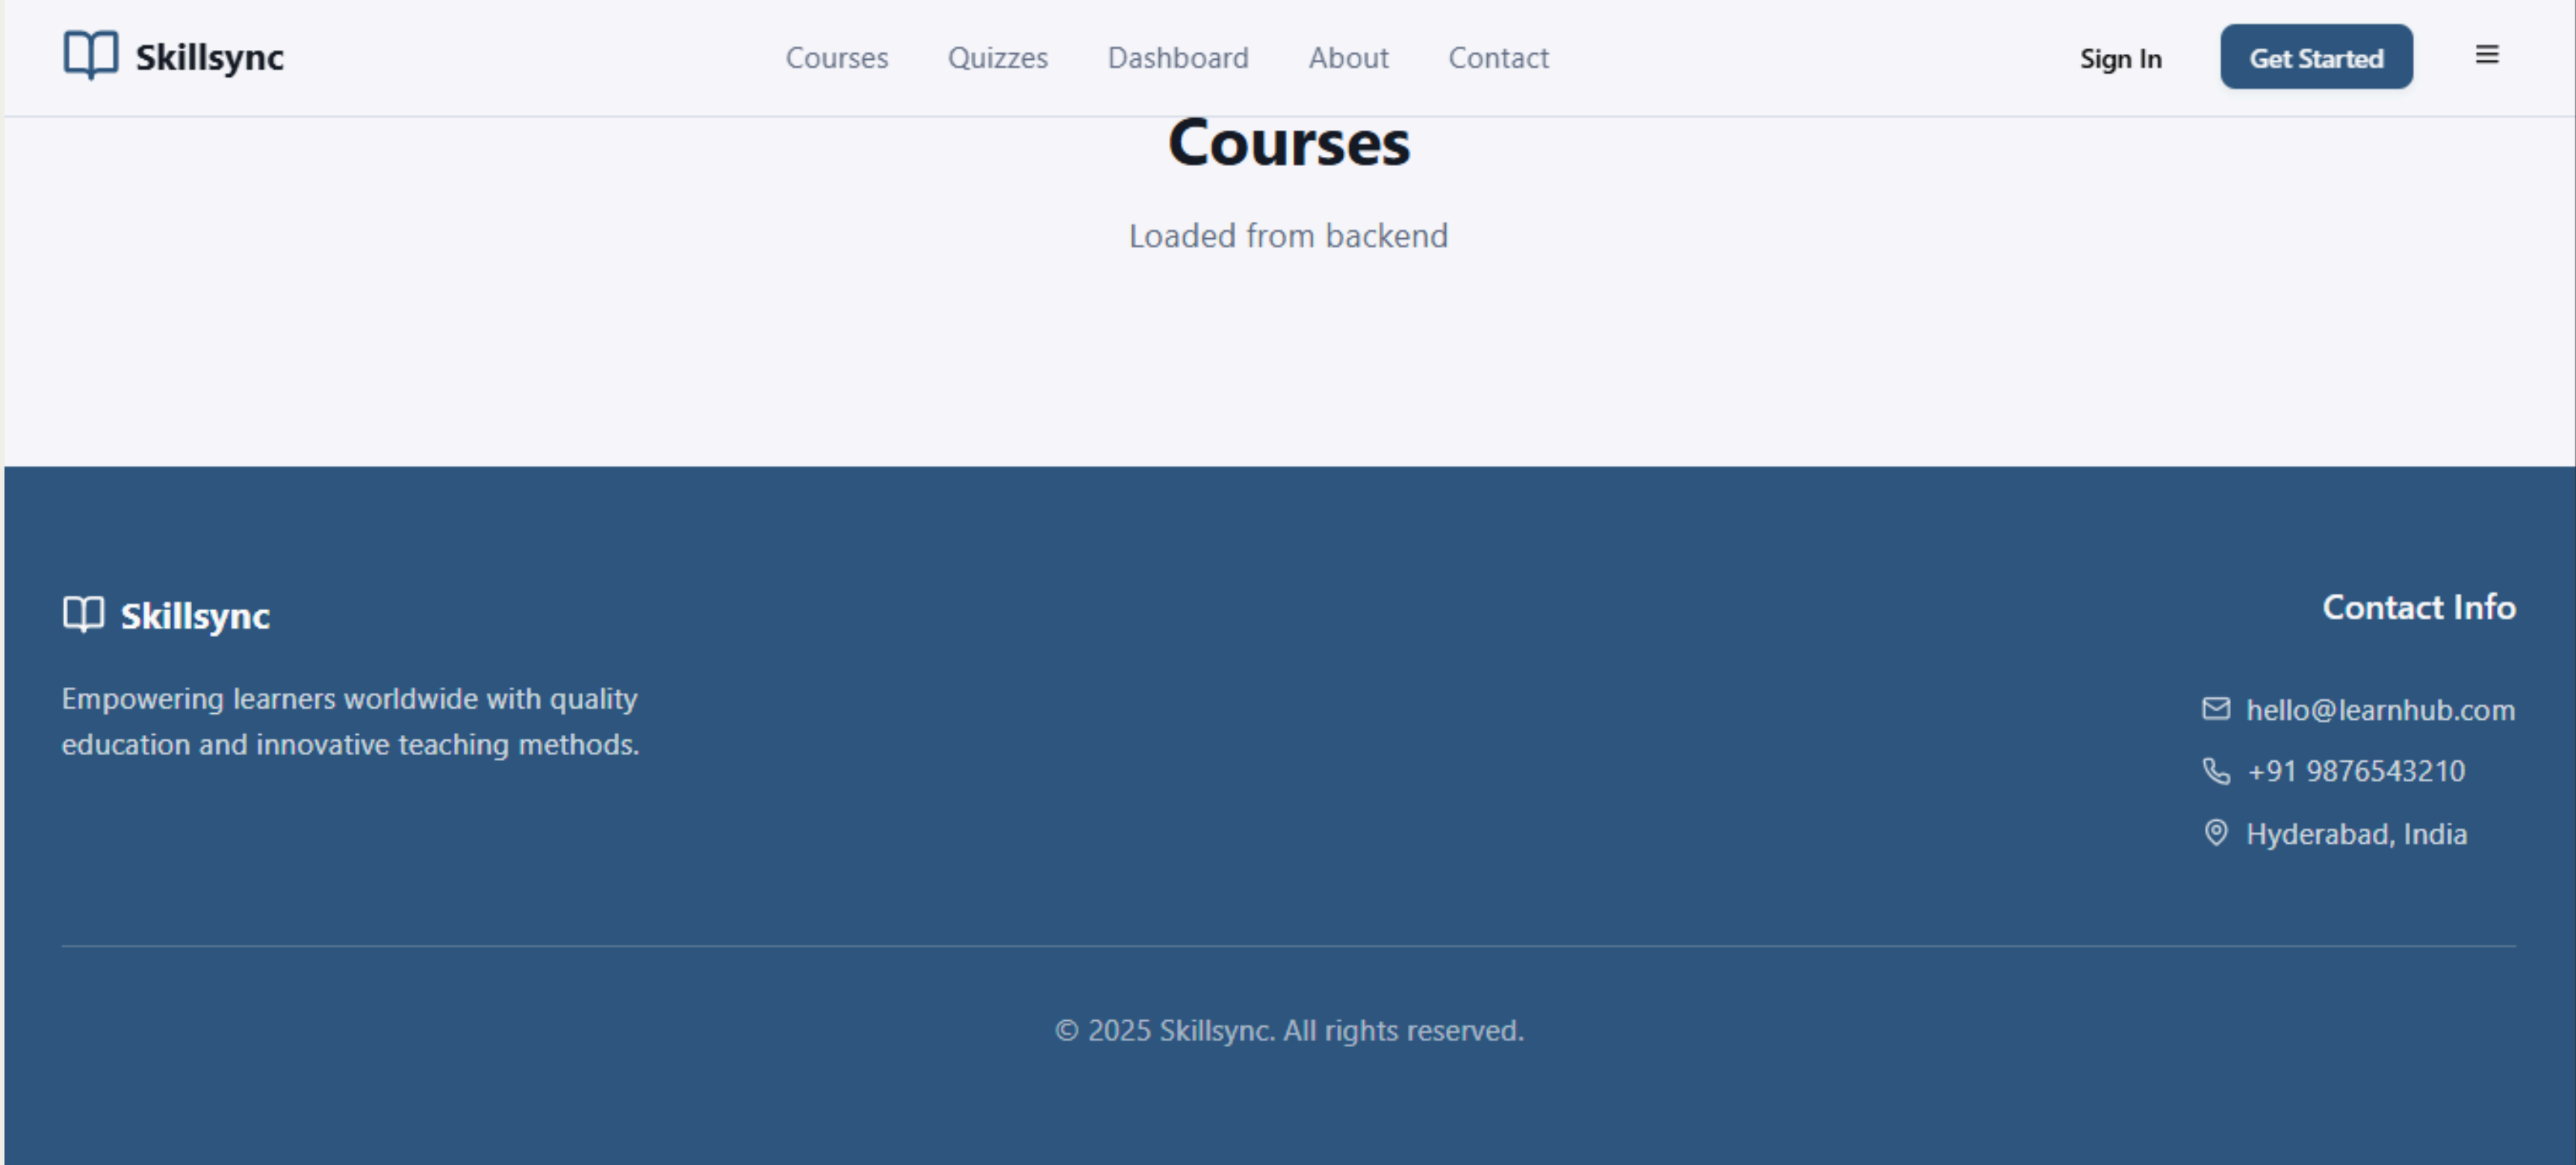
Skillsync

Courses Quizzes Dashboard About Contact

Sign In

Get Started

Courses

Loaded from backend

Skillsync

Empowering learners worldwide with quality education and innovative teaching methods.

Contact Info

hello@learnhub.com

+91 9876543210

Hyderabad, India

© 2025 Skillsync. All rights reserved.